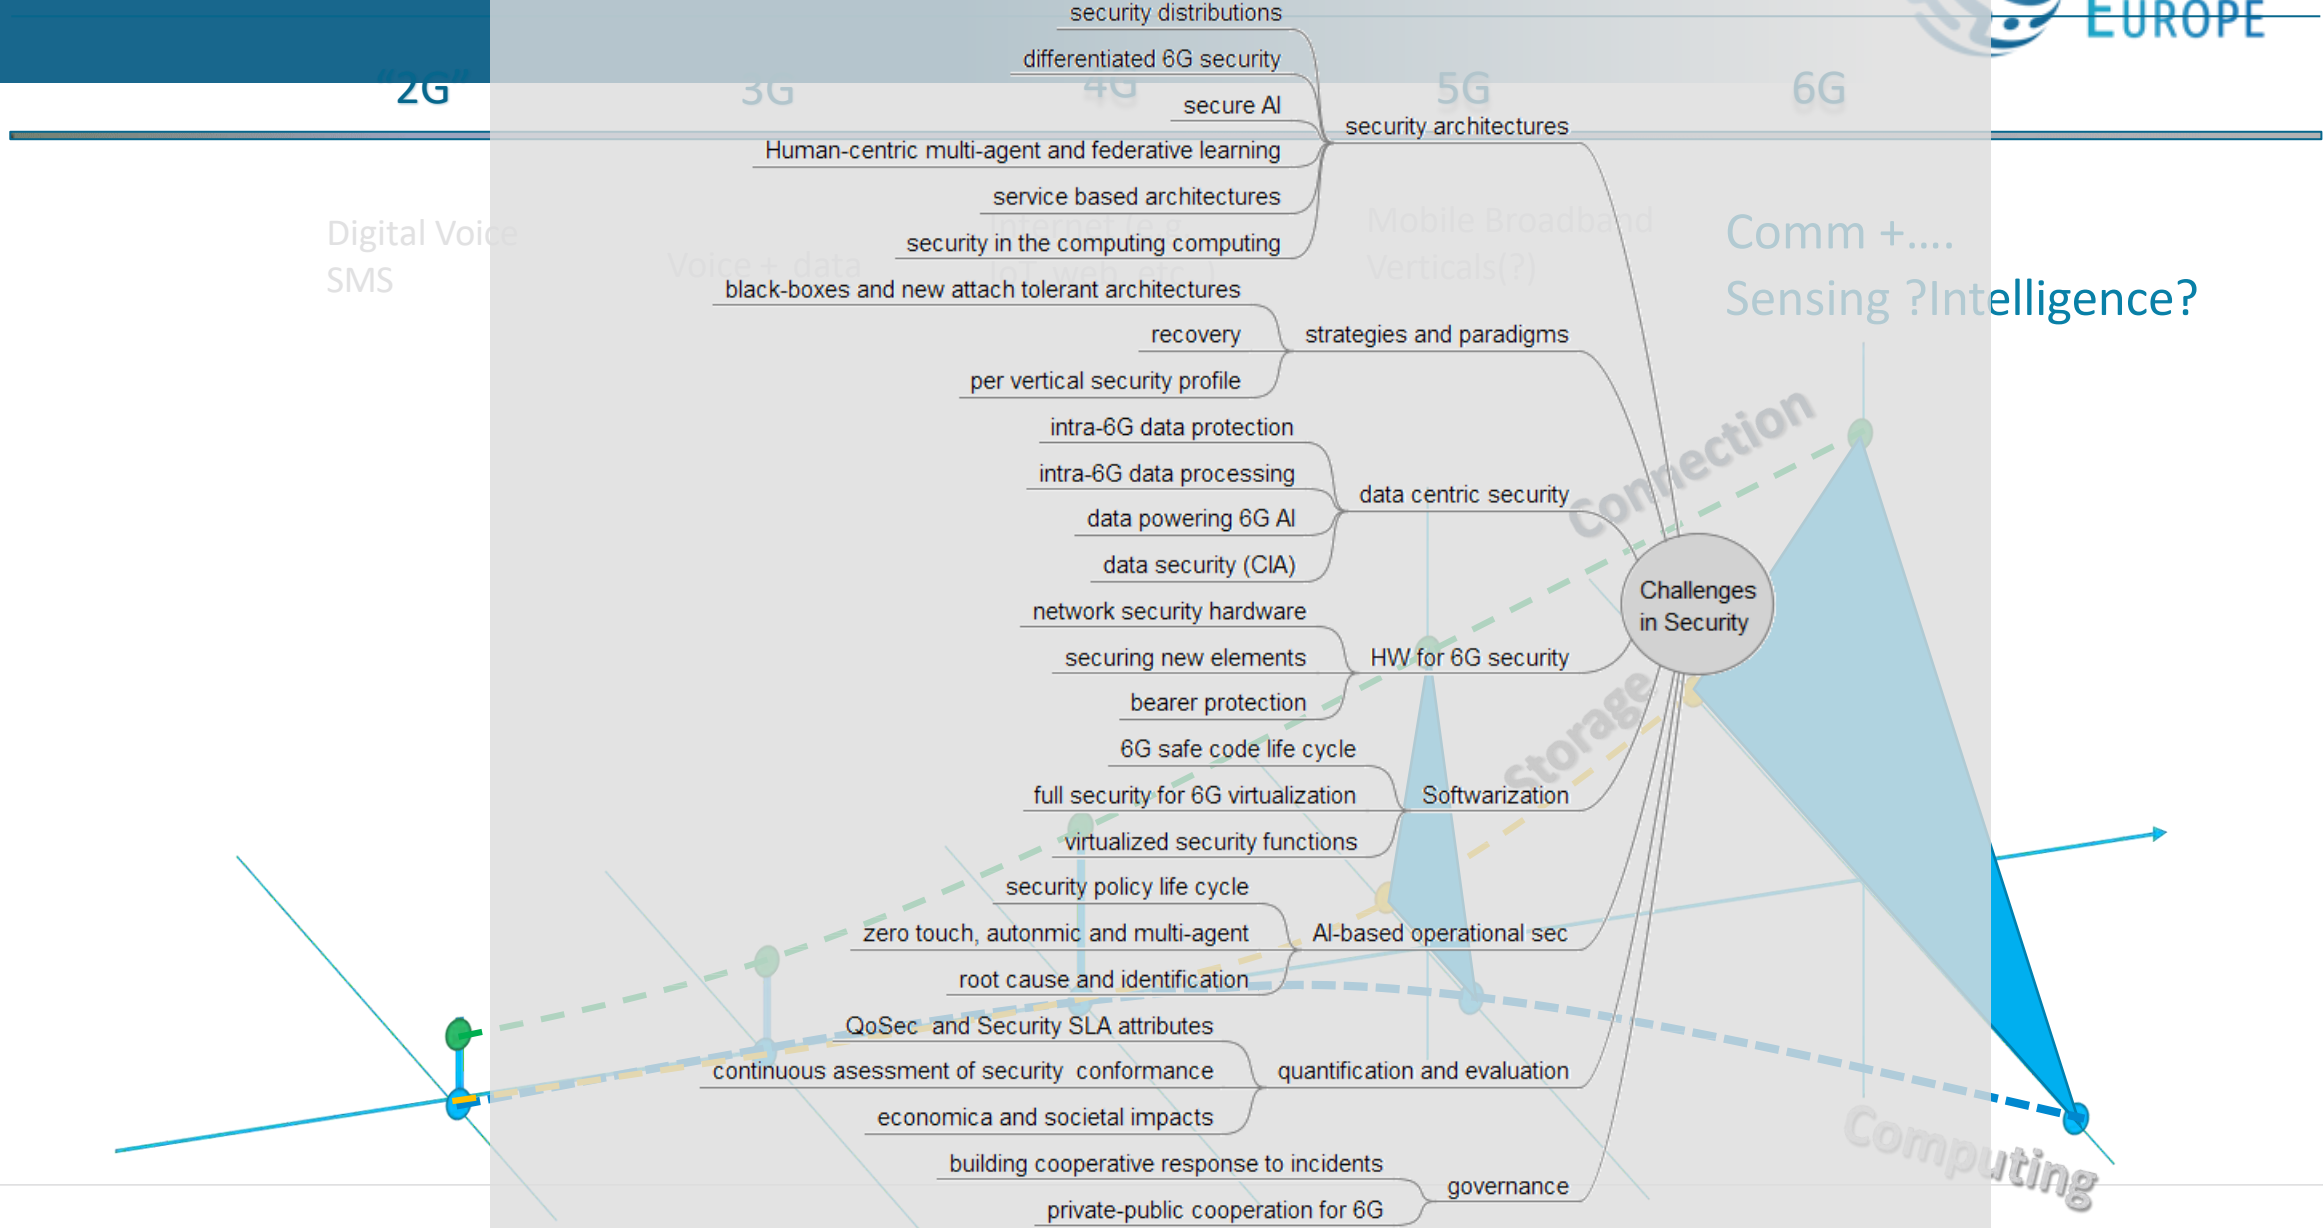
EUROPE

"2G" 3G 4G 5G 6G

Digital Voice
SMS

Voice + data

Internet (e.g. IoT, web, etc.)

Mobile Broadband
Verticals(?)

Comm +....
Sensing ?Intelligence?

Challenges in Security

security architectures
security distributions
differentiated 6G security
secure AI
Human-centric multi-agent and federative learning
service based architectures
security in the computing computing

strategies and paradigms
black-boxes and new attach tolerant architectures
recovery
per vertical security profile

data centric security
intra-6G data protection
intra-6G data processing
data powering 6G AI
data security (CIA)

HW for 6G security
network security hardware
securing new elements
bearer protection

Softwarization
6G safe code life cycle
full security for 6G virtualization
virtualized security functions

AI-based operational sec
security policy life cycle
zero touch, autonmic and multi-agent
root cause and identification

quantification and evaluation
QoSec and Security SLA attributes
continuous asessment of security conformance
economica and societal impacts

governance
building cooperative response to incidents
private-public cooperation for 6G

Connection
Storage
Computing